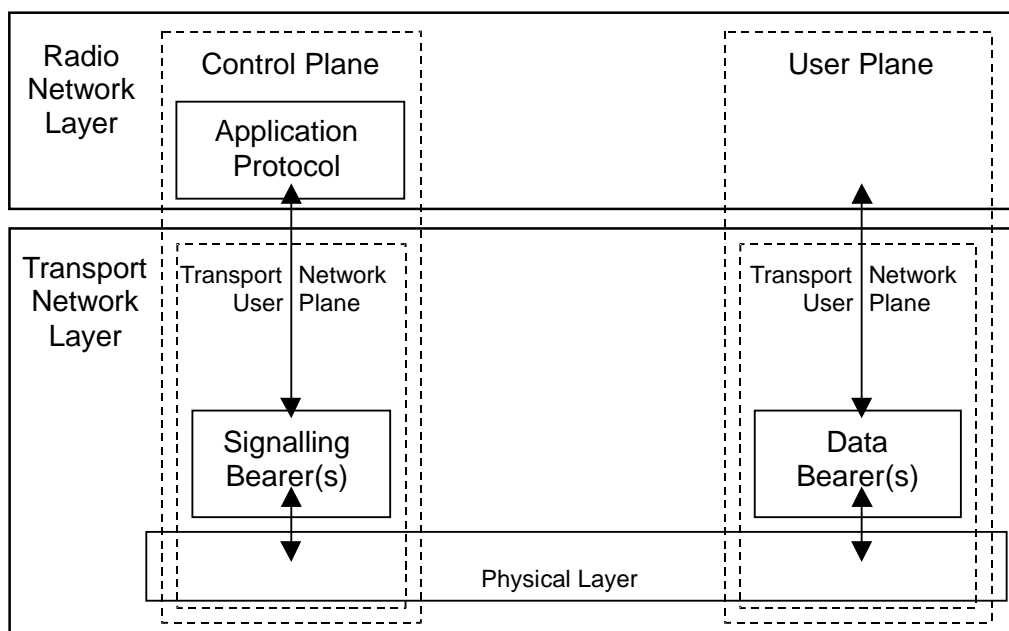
Radio Network Layer

Control Plane

Application Protocol

User Plane

Transport Network Layer

Transport User Network Plane

Signalling Bearer(s)

Transport User Network Plane

Data Bearer(s)

Physical Layer